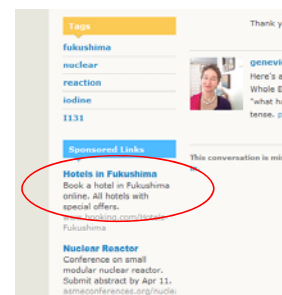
Tags

fukushima

nuclear

reaction

iodine

I131

Sponsored Links

Hotels in Fukushima
Book a hotel in Fukushima online. All hotels with special offers.
www.booking.com/Hotels-Fukushima

Nuclear Reactor
Conference on small modular nuclear reactor. Submit abstract by Apr 11.
asmeconferences.org/

Thank y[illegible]

genevi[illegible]
Here's a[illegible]
Whole E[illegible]
"what ha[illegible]
tense. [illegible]

This conversation is mi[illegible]
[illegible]